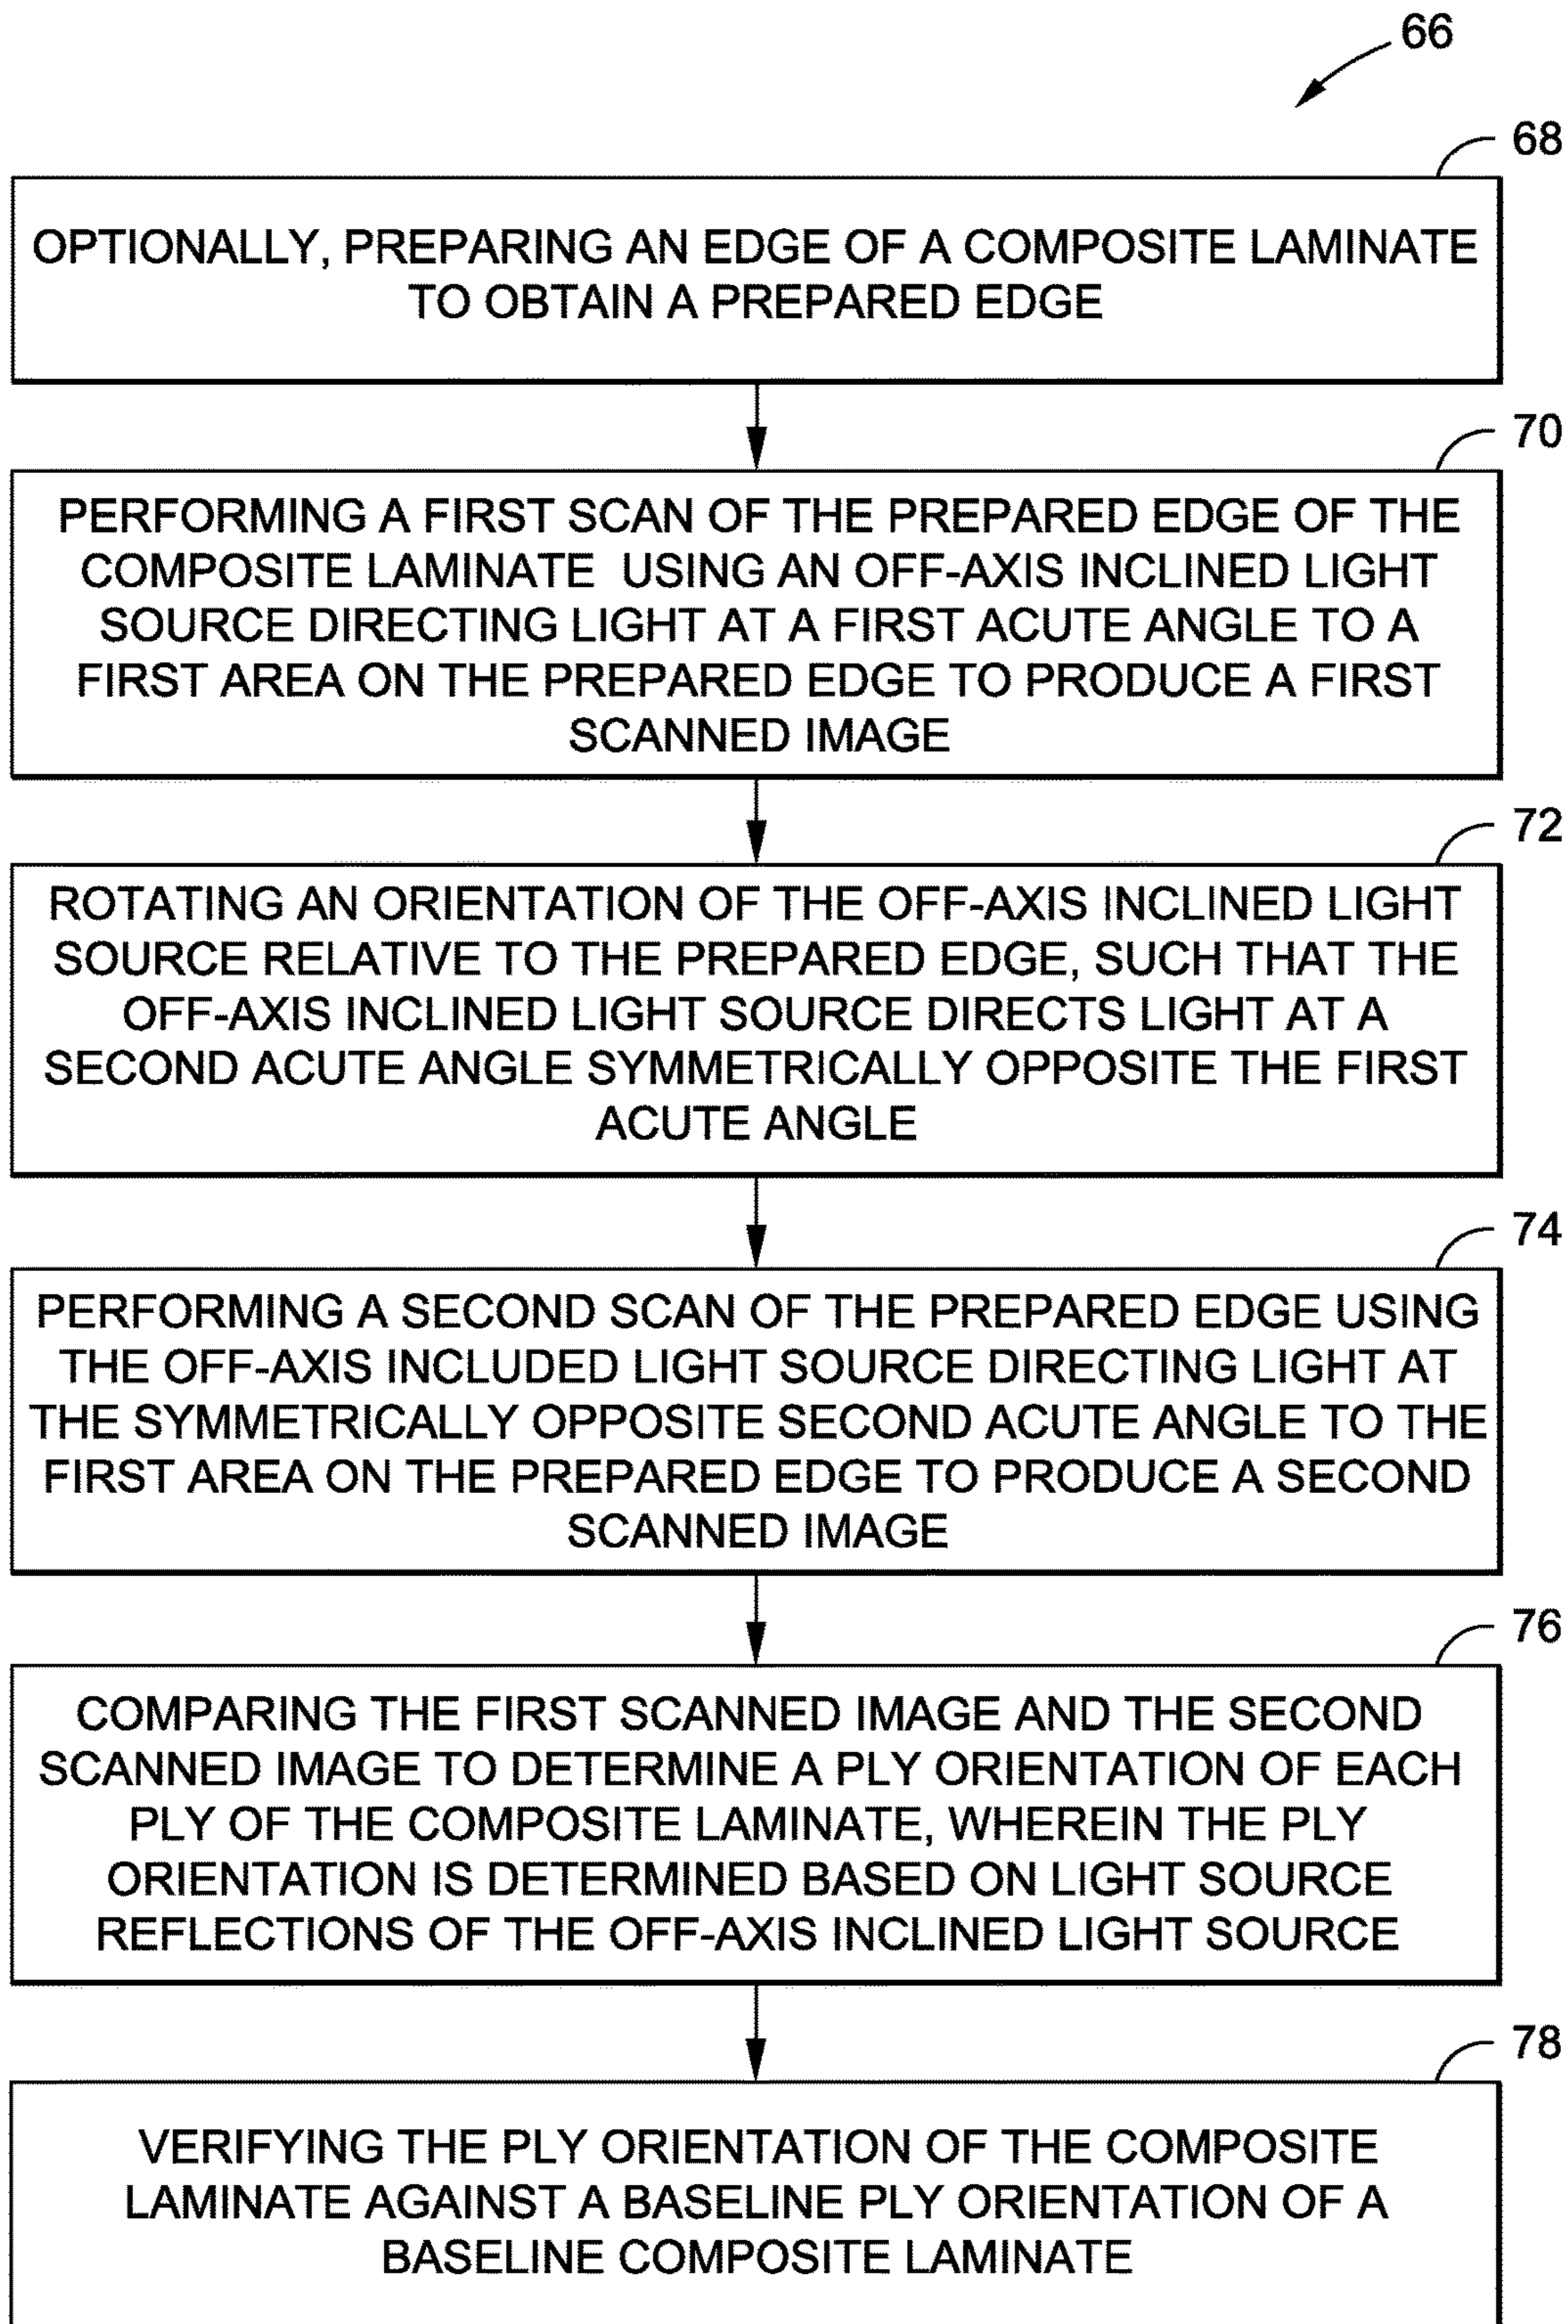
66

68

OPTIONALLY, PREPARING AN EDGE OF A COMPOSITE LAMINATE TO OBTAIN A PREPARED EDGE

70

PERFORMING A FIRST SCAN OF THE PREPARED EDGE OF THE COMPOSITE LAMINATE USING AN OFF-AXIS INCLINED LIGHT SOURCE DIRECTING LIGHT AT A FIRST ACUTE ANGLE TO A FIRST AREA ON THE PREPARED EDGE TO PRODUCE A FIRST SCANNED IMAGE

72

ROTATING AN ORIENTATION OF THE OFF-AXIS INCLINED LIGHT SOURCE RELATIVE TO THE PREPARED EDGE, SUCH THAT THE OFF-AXIS INCLINED LIGHT SOURCE DIRECTS LIGHT AT A SECOND ACUTE ANGLE SYMMETRICALLY OPPOSITE THE FIRST ACUTE ANGLE

74

PERFORMING A SECOND SCAN OF THE PREPARED EDGE USING THE OFF-AXIS INCLUDED LIGHT SOURCE DIRECTING LIGHT AT THE SYMMETRICALLY OPPOSITE SECOND ACUTE ANGLE TO THE FIRST AREA ON THE PREPARED EDGE TO PRODUCE A SECOND SCANNED IMAGE

76

COMPARING THE FIRST SCANNED IMAGE AND THE SECOND SCANNED IMAGE TO DETERMINE A PLY ORIENTATION OF EACH PLY OF THE COMPOSITE LAMINATE, WHEREIN THE PLY ORIENTATION IS DETERMINED BASED ON LIGHT SOURCE REFLECTIONS OF THE OFF-AXIS INCLINED LIGHT SOURCE

78

VERIFYING THE PLY ORIENTATION OF THE COMPOSITE LAMINATE AGAINST A BASELINE PLY ORIENTATION OF A BASELINE COMPOSITE LAMINATE